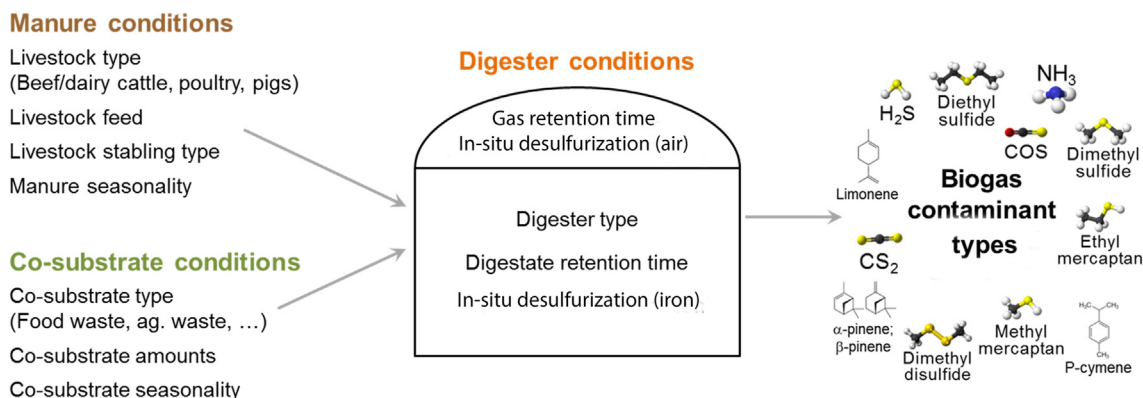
Manure conditions

Livestock type
(Beef/dairy cattle, poultry, pigs)

Livestock feed

Livestock stabling type

Manure seasonality

Co-substrate conditions

Co-substrate type
(Food waste, ag. waste, …)

Co-substrate amounts

Co-substrate seasonality

Digester conditions

Gas retention time
In-situ desulfurization (air)

Digester type

Digestate retention time

In-situ desulfurization (iron)

$H_2S$

Diethyl sulfide

$NH_3$

COS

Dimethyl sulfide

Limonene

Biogas contaminant types

Ethyl mercaptan

$CS_2$

α-pinene; β-pinene

Dimethyl disulfide

Methyl mercaptan

P-cymene